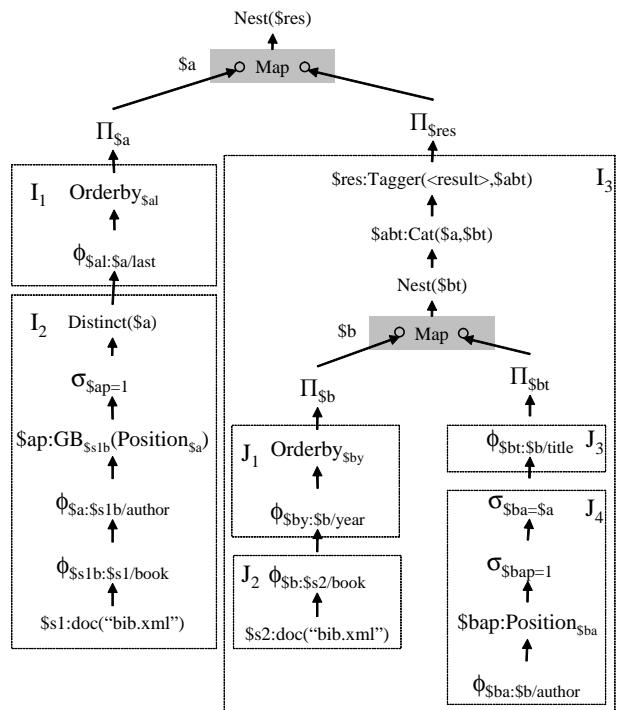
Nest($res)

$a Map

$\Pi_{\$a}$

$\Pi_{\$res}$

$I_1$ $Orderby_{\$al}$

$\phi_{\$al:\$a/last}$

$I_2$ Distinct($a)

$\sigma_{\$ap=1}$

$ap:$GB_{\$s1b}$(Position$_{\$a}$)

$\phi_{\$a:\$s1b/author}$

$\phi_{\$s1b:\$s1/book}$

$s1:doc(“bib.xml”)

$res:Tagger(<result>,$abt) $I_3$

$abt:Cat($a,$bt)

Nest($bt)

$b Map

$\Pi_{\$b}$

$\Pi_{\$bt}$

$J_1$ $Orderby_{\$by}$

$\phi_{\$by:\$b/year}$

$J_2$ $\phi_{\$b:\$s2/book}$

$s2:doc(“bib.xml”)

$\phi_{\$bt:\$b/title}$ $J_3$

$\sigma_{\$ba=\$a}$ $J_4$

$\sigma_{\$bap=1}$

$bap:Position$_{\$ba}$

$\phi_{\$ba:\$b/author}$